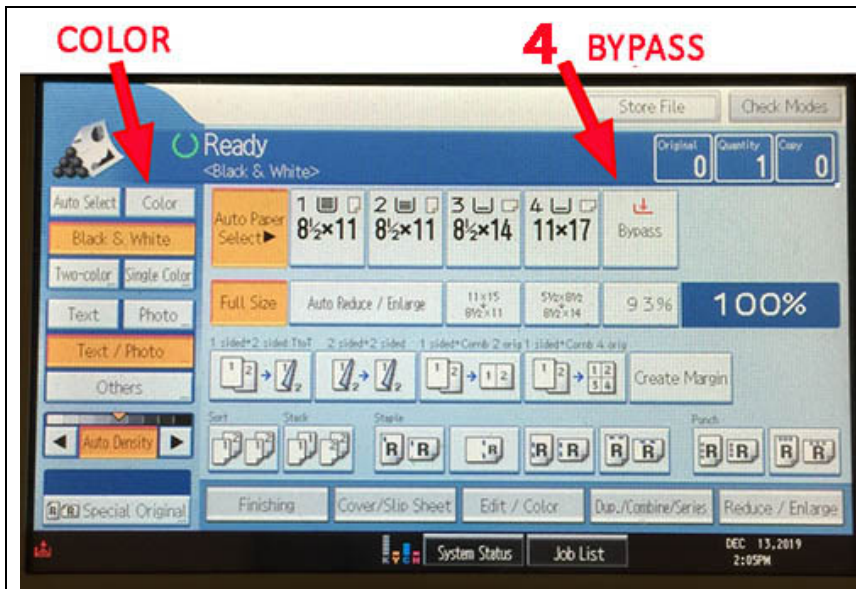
COLOR

4 BYPASS

Store File

Check Modes

Ready
<Black & White>

Original 0
Quantity 1
Copy 0

Auto Select
Color
Black & White
Two-color
Single Color
Text
Photo
Text / Photo
Others
Auto Density

Auto Paper Select▶
1 $8\frac{1}{2}\times11$
2 $8\frac{1}{2}\times11$
3 $8\frac{1}{2}\times14$
4 $11\times17$
Bypass

Full Size
Auto Reduce / Enlarge
11x15 8½x11
5½x8½ 8½x14
93%
100%

1 sided→2 sided TtoT
2 sided→2 sided
1 sided→Comb 2 orig
1 sided→Comb 4 orig
Create Margin

Sort
Stack
Staple
Punch

Special Original
Finishing
Cover/Slip Sheet
Edit / Color
Dup./Combine/Series
Reduce / Enlarge

System Status
Job List

DEC 13,2019
2:05PM